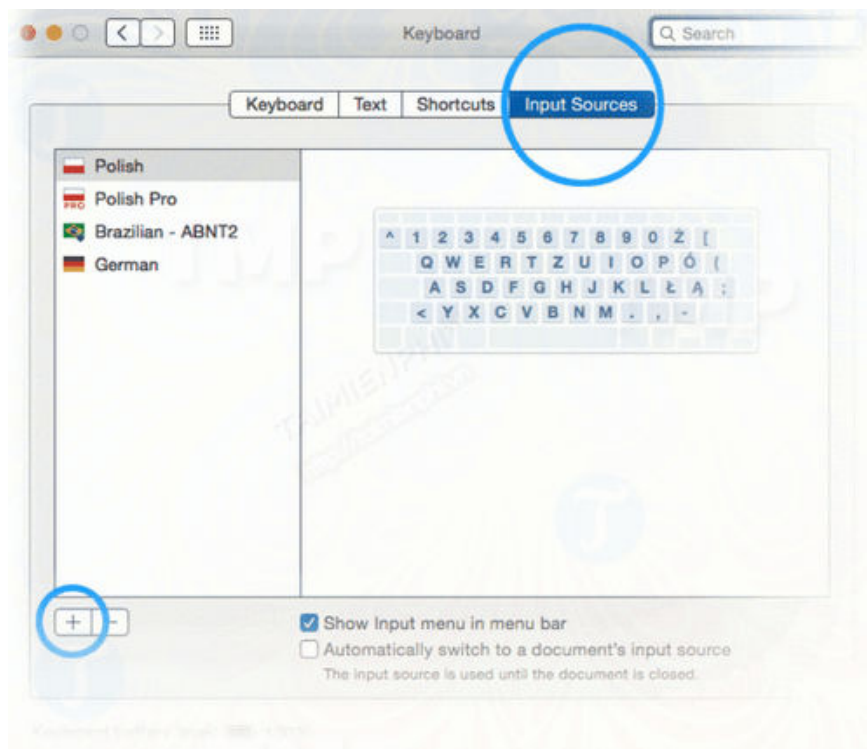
Keyboard

Search

Keyboard | Text | Shortcuts | Input Sources

Polish
Polish Pro
Brazilian - ABNT2
German

^ 1 2 3 4 5 6 7 8 9 0 Ż [
Q W E R T Z U I O P Ó (
A S D F G H J K L Ł Ą ;
< Y X C V B N M . , -

TAIMIENPHI

+ -

Show Input menu in menu bar
Automatically switch to a document's input source
The input source is used until the document is closed.

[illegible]